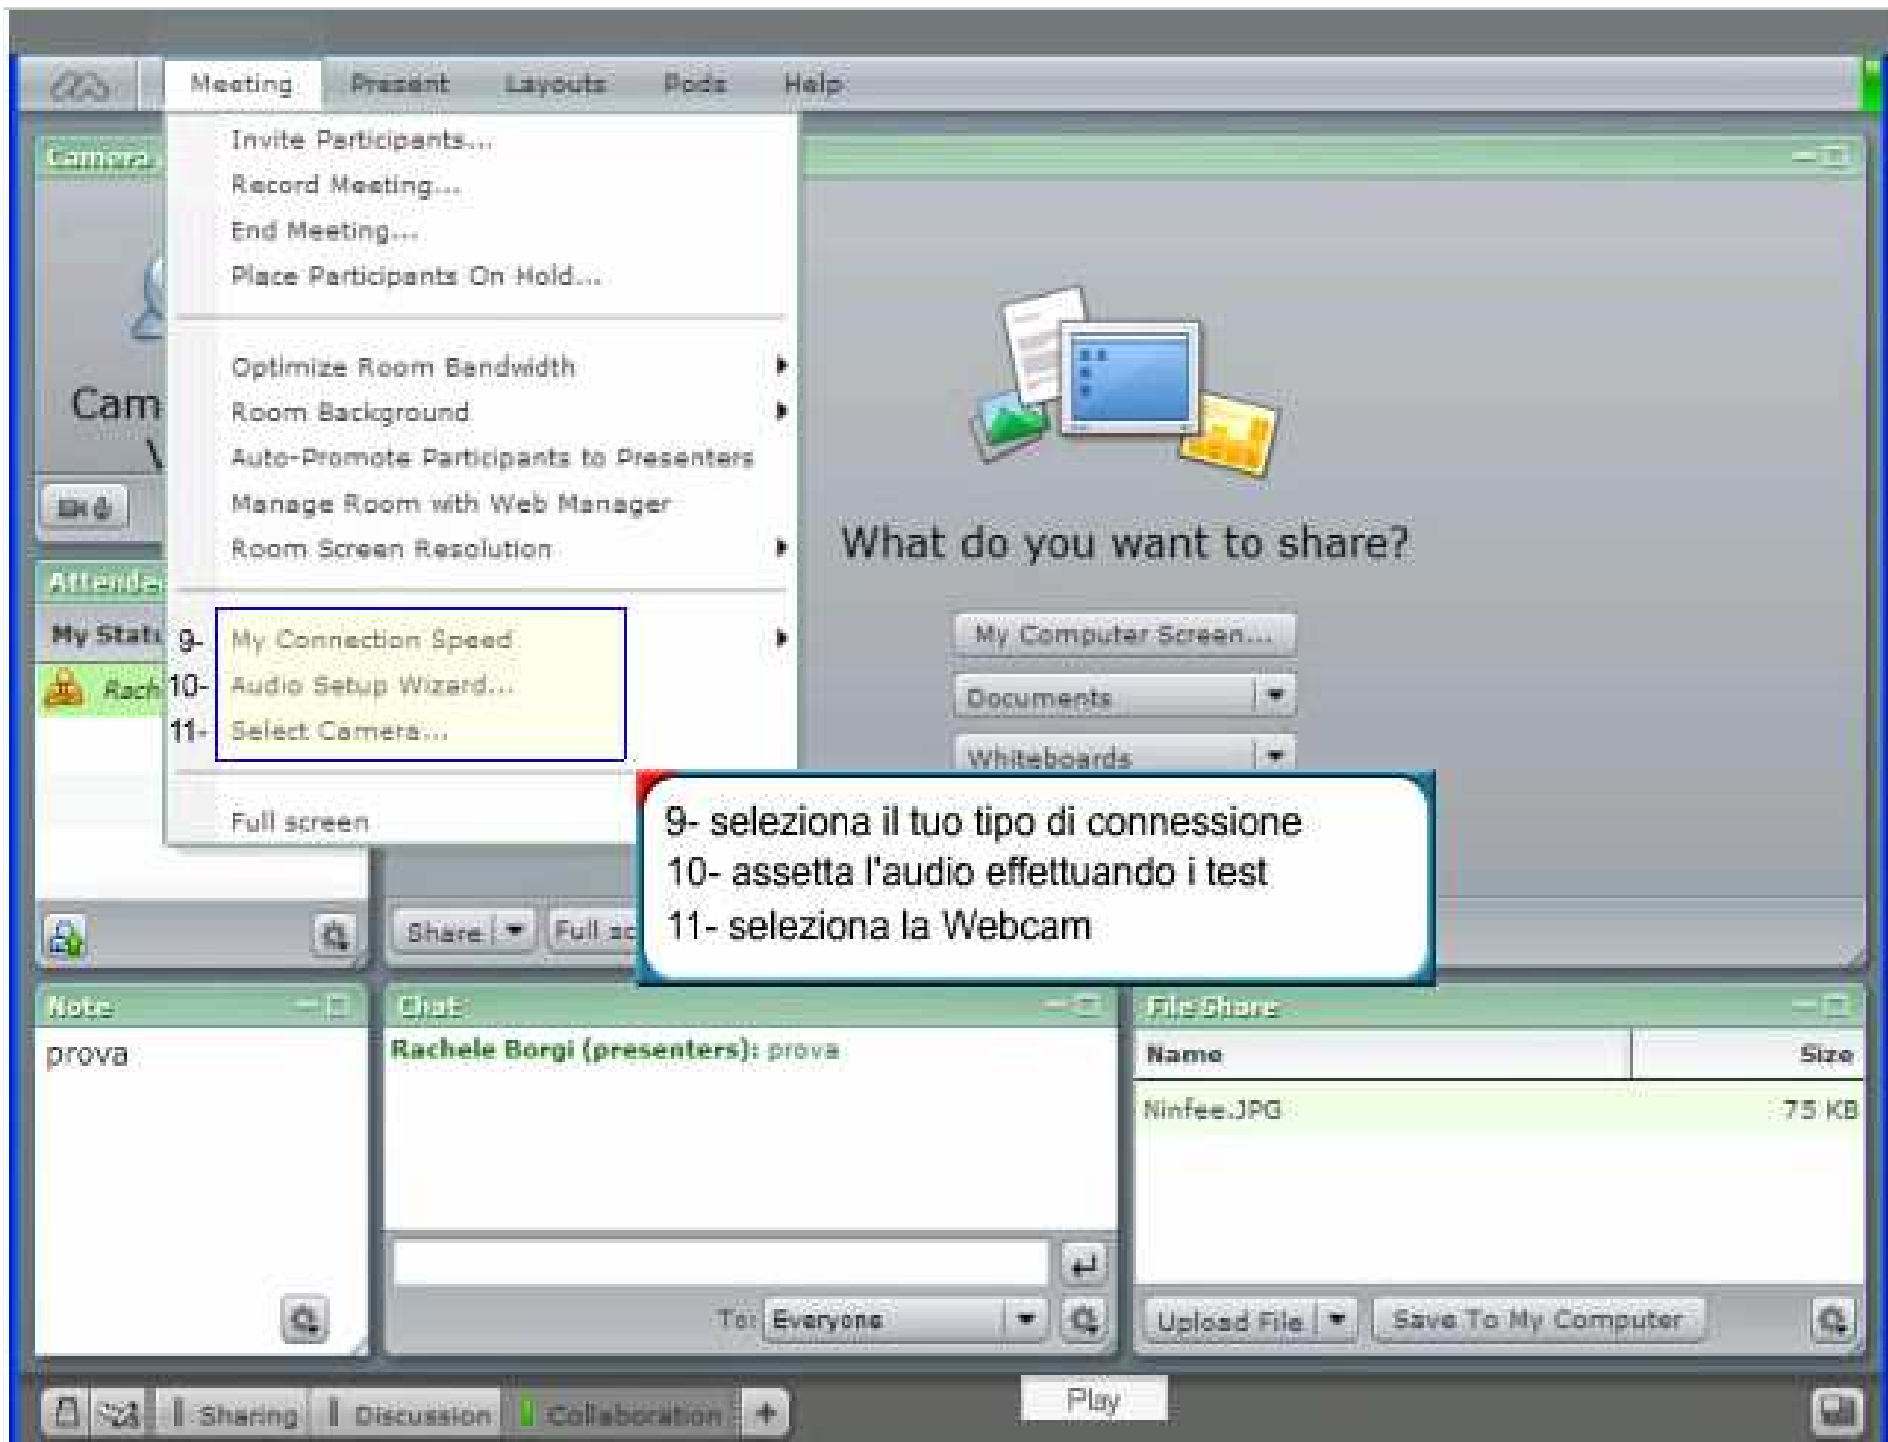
Meeting Present Layouts Pods Help

Camera

Invite Participants...
Record Meeting...
End Meeting...
Place Participants On Hold...

Optimize Room Bandwidth
Room Background
Auto-Promote Participants to Presenters
Manage Room with Web Manager
Room Screen Resolution

9- My Connection Speed
10- Audio Setup Wizard...
11- Select Camera...

Full screen

Cam

Attende

My Stat

Rach

What do you want to share?

My Computer Screen...

Documents

Whiteboards

9- seleziona il tuo tipo di connessione
10- assetta l'audio effettuando i test
11- seleziona la Webcam

Share Full sc

Note

prova

Chat

Rachele Borgi (presenters): prova

To: Everyone

File Share

| Name | Size |
|---|---|
| Ninfee.JPG | 75 KB |

Upload File Save To My Computer

Sharing Discussion Collaboration

Play